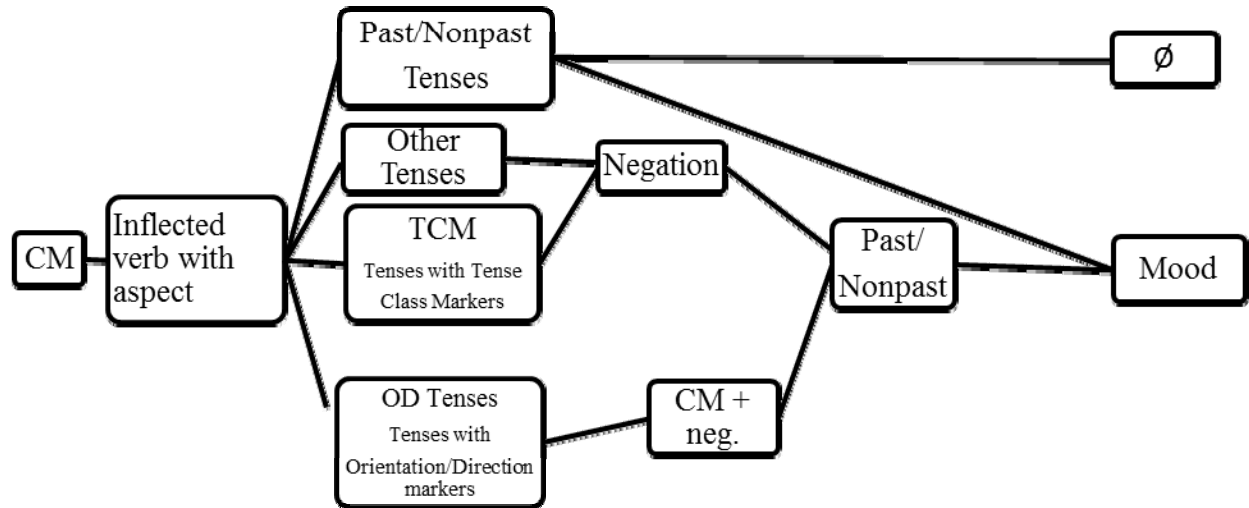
Past/Nonpast Tenses

Ø

Other Tenses

Negation

CM

Inflected verb with aspect

TCM
Tenses with Tense Class Markers

Past/ Nonpast

Mood

OD Tenses
Tenses with Orientation/Direction markers

CM + neg.